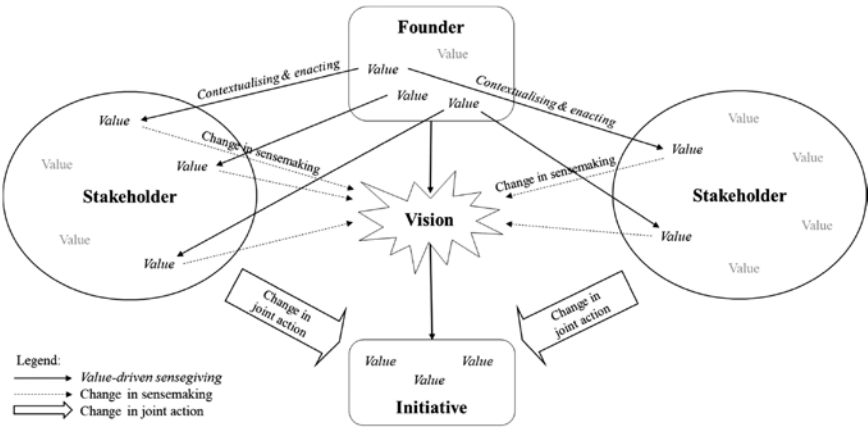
Founder
Value
Value
Value
Value

Contextualising & enacting
Contextualising & enacting

Value
Value
Value
Value
Value
Stakeholder
Change in sensemaking

Vision

Value
Value
Value
Value
Value
Value
Value
Stakeholder
Change in sensemaking

Change in joint action
Change in joint action

Value
Value
Value
Initiative

Legend:
Value-driven sensegiving
Change in sensemaking
Change in joint action